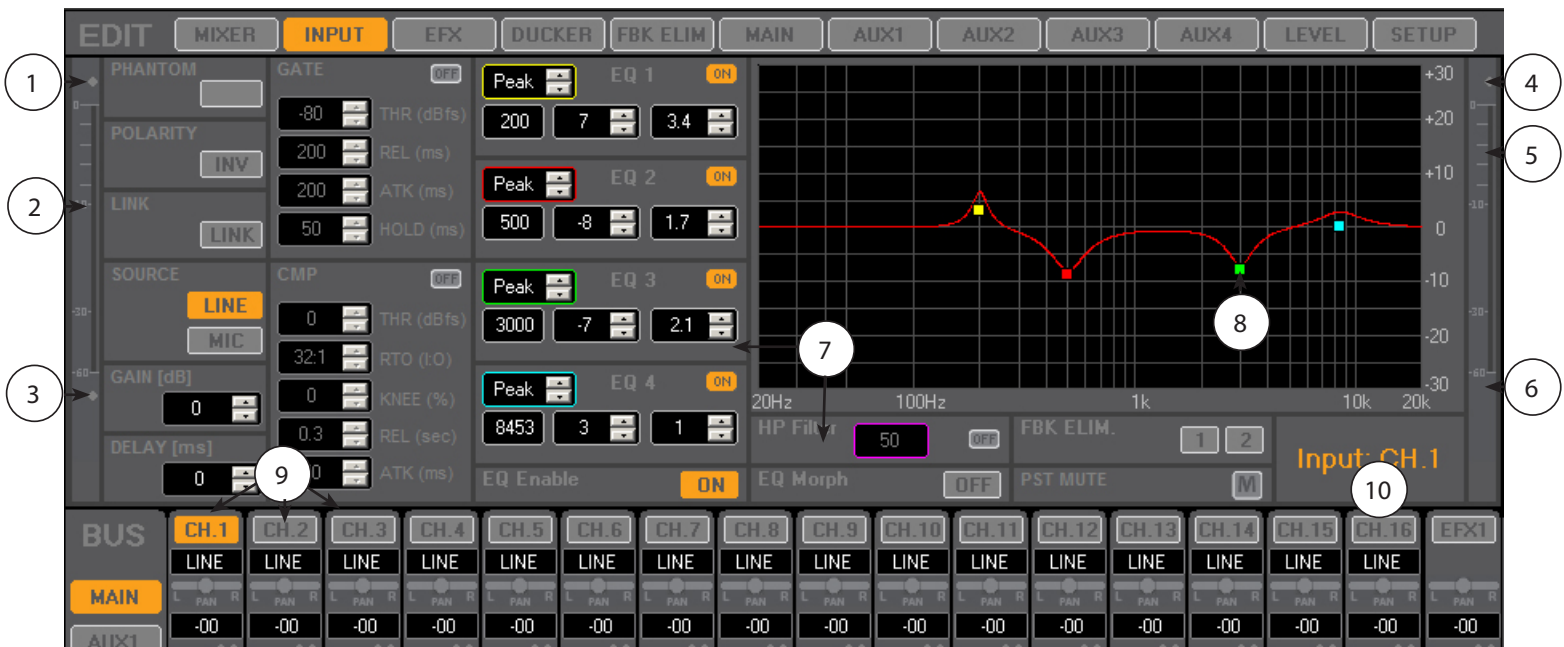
EDIT MIXER INPUT EFX DUCKER FBK ELIM MAIN AUX1 AUX2 AUX3 AUX4 LEVEL SETUP

1 2 3 4 5 6

PHANTOM

POLARITY
INV

LINK
LINK

SOURCE
LINE
MIC

GAIN [dB]
0

DELAY [ms]
0

GATE OFF
-80 THR (dBfs)
200 REL (ms)
200 ATK (ms)
50 HOLD (ms)

CMP OFF
0 THR (dBfs)
32:1 RTO (I:O)
0 KNEE (%)
0.3 REL (sec)
0 ATK (ms)

Peak EQ 1 ON
200 7 3.4

Peak EQ 2 ON
500 -8 1.7

Peak EQ 3 ON
3000 -7 2.1

Peak EQ 4 ON
8453 3 1

EQ Enable ON

+30 +20 +10 0 -10 -20 -30
20Hz 100Hz 1k 10k 20k

7 8

HP Filter 50 OFF
EQ Morph OFF
FBK ELIM. 1 2
PST MUTE M
Input: CH.1

9 10

BUS
MAIN
AUX1

CH.1 CH.2 CH.3 CH.4 CH.5 CH.6 CH.7 CH.8 CH.9 CH.10 CH.11 CH.12 CH.13 CH.14 CH.15 CH.16 EFX1
LINE LINE LINE LINE LINE LINE LINE LINE LINE LINE LINE LINE LINE LINE LINE LINE
L PAN R
-00 -00 -00 -00 -00 -00 -00 -00 -00 -00 -00 -00 -00 -00 -00 -00 -00